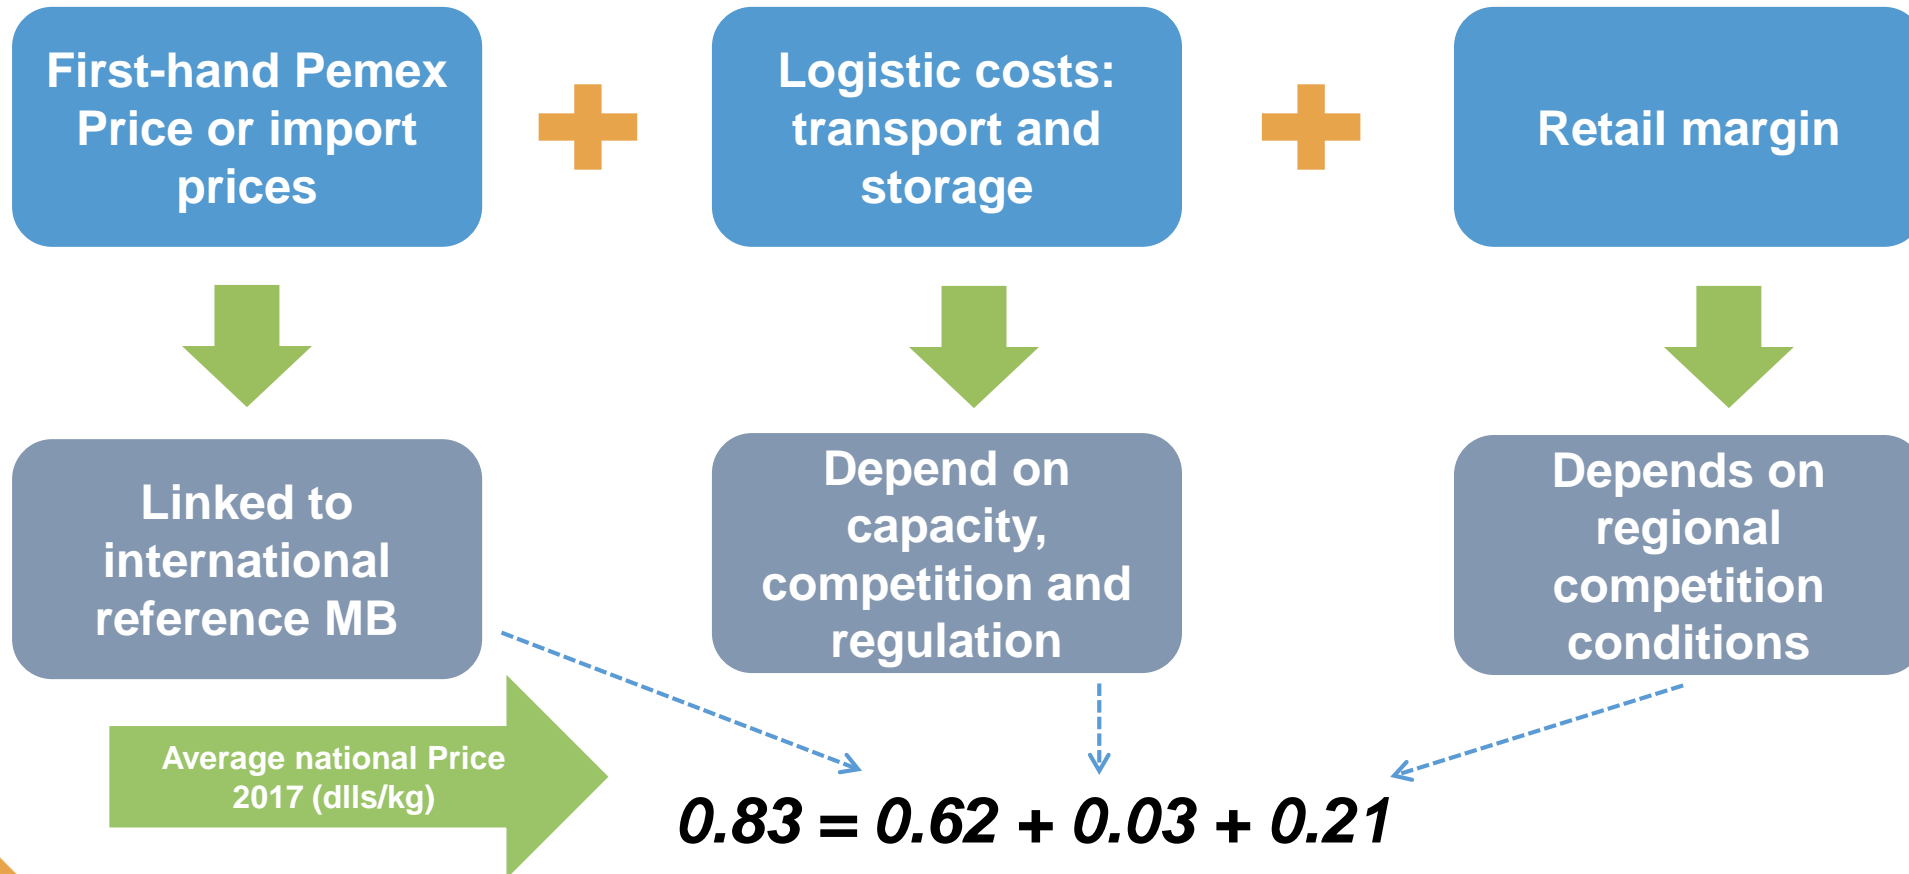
First-hand Pemex Price or import prices

Logistic costs: transport and storage

Retail margin

Linked to international reference MB

Depend on capacity, competition and regulation

Depends on regional competition conditions

Average national Price 2017 (dlls/kg)

$0.83 = 0.62 + 0.03 + 0.21$